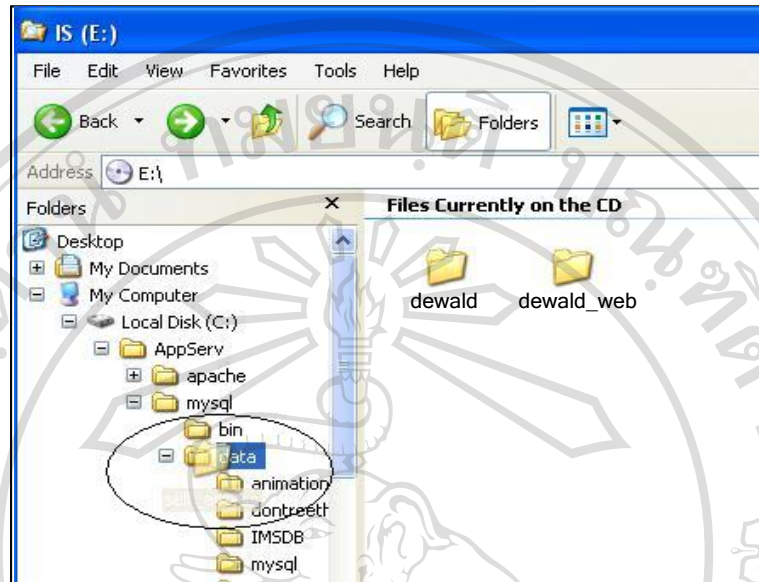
IS (E:)

File Edit View Favorites Tools Help

Back Search Folders

Address E:\

Folders ×

Desktop
My Documents
My Computer
Local Disk (C:)
AppServ
apache
mysql
bin
data
animation
dontreeth
IMSDB
mysql

Files Currently on the CD

dewald dewald_web